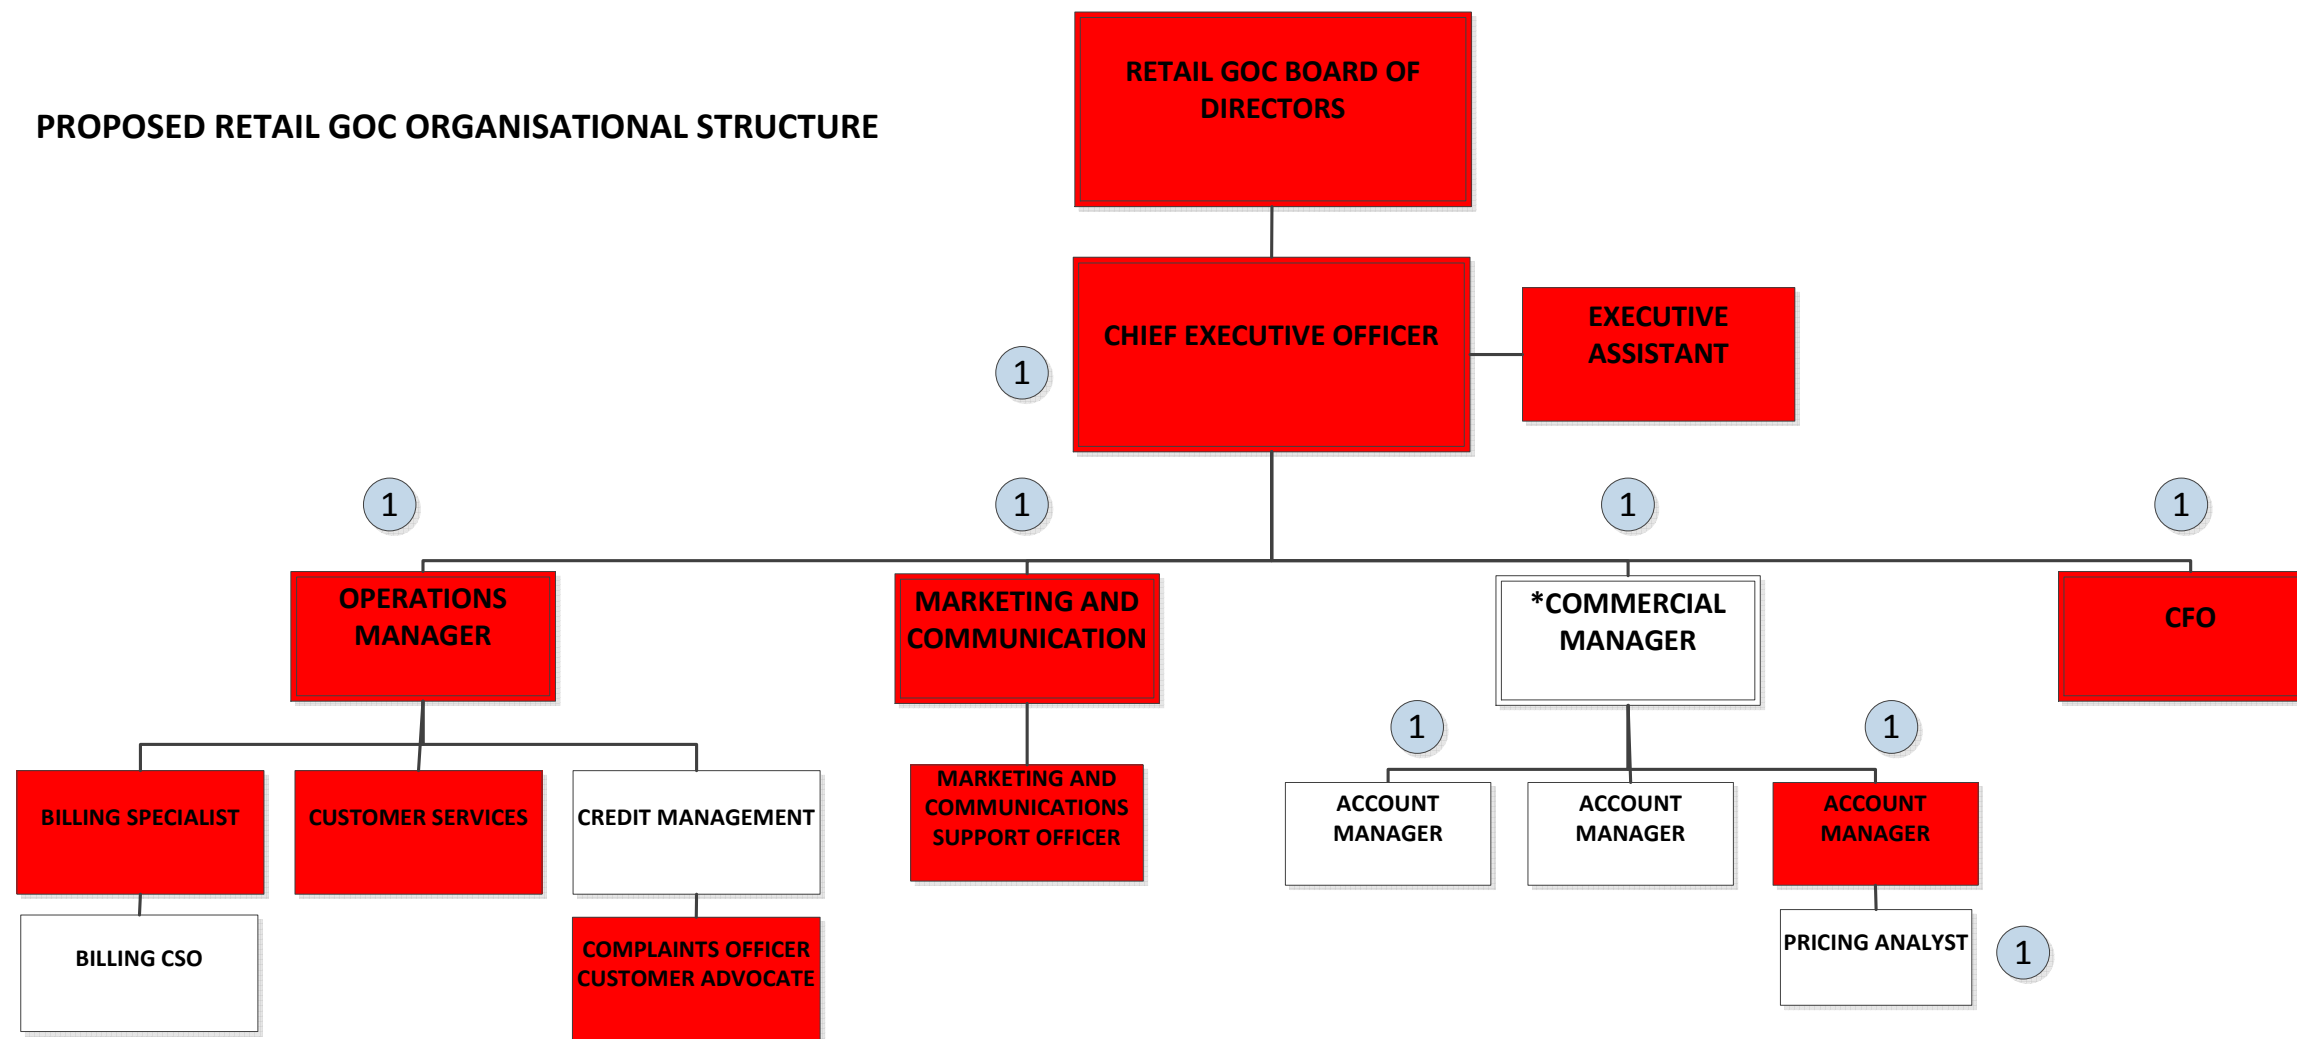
PROPOSED RETAIL GOC ORGANISATIONAL STRUCTURE

RETAIL GOC BOARD OF DIRECTORS

CHIEF EXECUTIVE OFFICER

1

EXECUTIVE ASSISTANT

1

1

1

1

OPERATIONS MANAGER

MARKETING AND COMMUNICATION

*COMMERCIAL MANAGER

CFO

BILLING SPECIALIST

CUSTOMER SERVICES

CREDIT MANAGEMENT

MARKETING AND COMMUNICATIONS SUPPORT OFFICER

1

1

ACCOUNT MANAGER

ACCOUNT MANAGER

ACCOUNT MANAGER

BILLING CSO

COMPLAINTS OFFICER CUSTOMER ADVOCATE

PRICING ANALYST

1